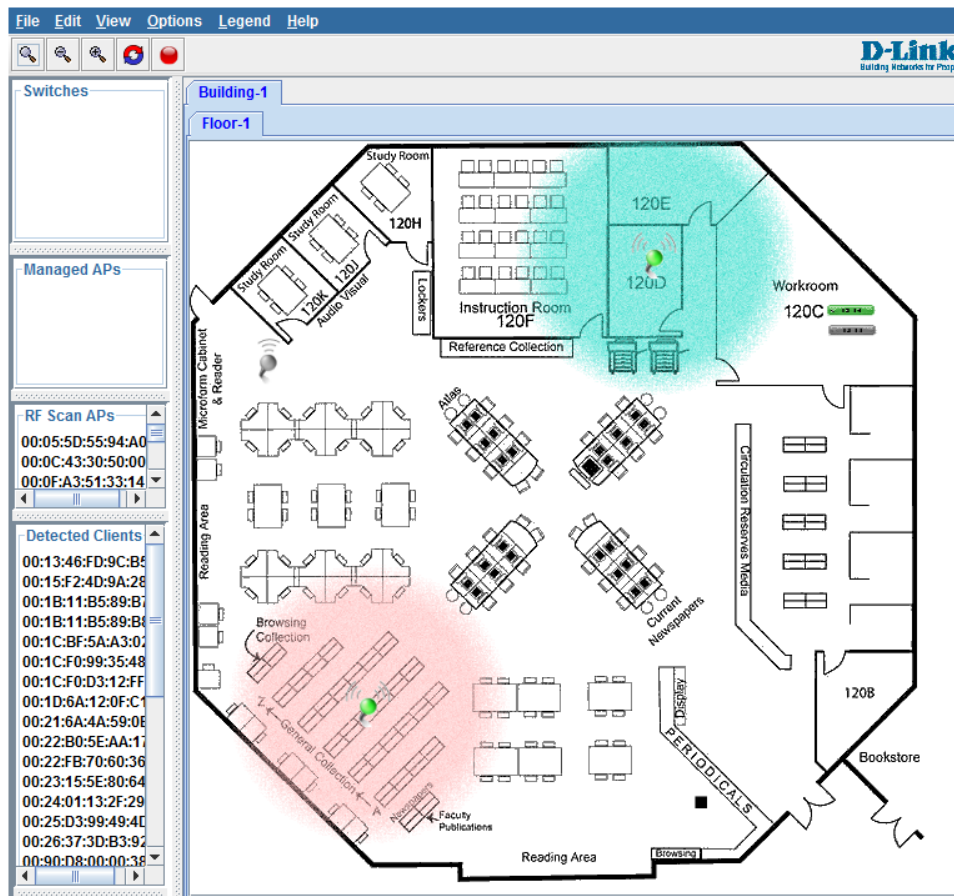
File Edit View Options Legend Help

D-Link
Building Networks for Peop

Switches

Managed APs

RF Scan APs
00:05:5D:55:94:A0
00:0C:43:30:50:00
00:0F:A3:51:33:14

Detected Clients
00:13:46:FD:9C:B5
00:15:F2:4D:9A:28
00:1B:11:B5:89:B7
00:1B:11:B5:89:B8
00:1C:BF:5A:A3:02
00:1C:F0:99:35:48
00:1C:F0:D3:12:FF
00:1D:6A:12:0F:C1
00:21:6A:4A:59:0E
00:22:B0:5E:AA:17
00:22:FB:70:60:36
00:23:15:5E:80:64
00:24:01:13:2F:29
00:25:D3:99:49:4D
00:26:37:3D:B3:92
00:90:D8:00:00:38

Building-1

Floor-1

Study Room
120H
Study Room
Study Room
120K
120J
Audio Visual
Lockers
Instruction Room
120F
Reference Collection
120E
120D
Workroom
120C
Microform Cabinet & Reader
Atlas
Circulation Reserves Media
Reading Area
Browsing Collection
Current Newspapers
General Collection
Display
PERIODICALS
Newspapers
Faculty Publications
120B
Bookstore
Reading Area
Browsing